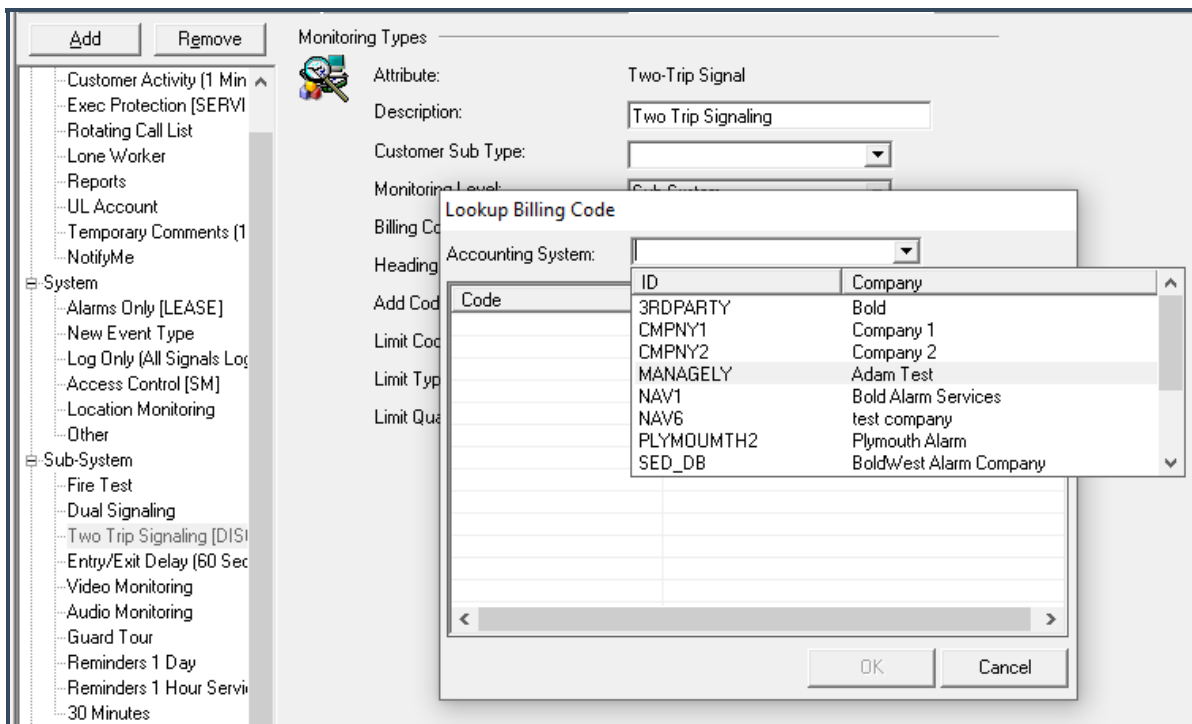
Add Remove

Customer Activity (1 Min
Exec Protection [SERVI
Rotating Call List
Lone Worker
Reports
UL Account
Temporary Comments (1
NotifyMe
System
Alarms Only [LEASE]
New Event Type
Log Only (All Signals Log
Access Control [SM]
Location Monitoring
Other
Sub-System
Fire Test
Dual Signaling
Two Trip Signaling [DIS
Entry/Exit Delay (60 Sec
Video Monitoring
Audio Monitoring
Guard Tour
Reminders 1 Day
Reminders 1 Hour Servi
30 Minutes

Monitoring Types

Attribute: Two-Trip Signal

Description: Two Trip Signaling

Customer Sub Type:

Monitoring Level: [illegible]

Billing Co

Heading

Add Cod

Limit Cod

Limit Typ

Limit Qua

Lookup Billing Code

Accounting System:

Code

| ID | Company |
|---|---|
| 3RDPARTY | Bold |
| CMPNY1 | Company 1 |
| CMPNY2 | Company 2 |
| MANAGELY | Adam Test |
| NAV1 | Bold Alarm Services |
| NAV6 | test company |
| PLYMOUMTH2 | Plymouth Alarm |
| SED_DB | BoldWest Alarm Company |

OK Cancel